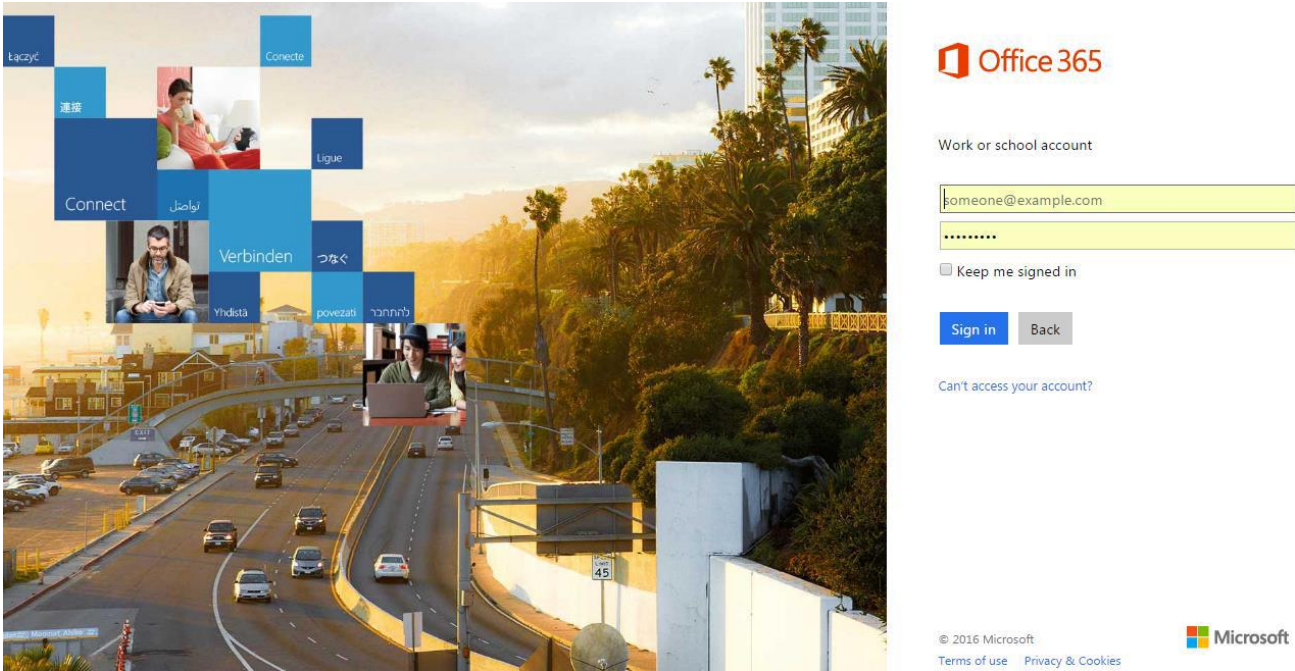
Łączyć

Conecte

連接

Ligue

Connect

تواصل

Verbinden

つなぐ

Yhdistä

povezati

להתחבר

EXIT

45

Office 365

Work or school account

someone@example.com

•••••••••

Keep me signed in

Sign in

Back

Can't access your account?

© 2016 Microsoft

Terms of use

Privacy & Cookies

Microsoft